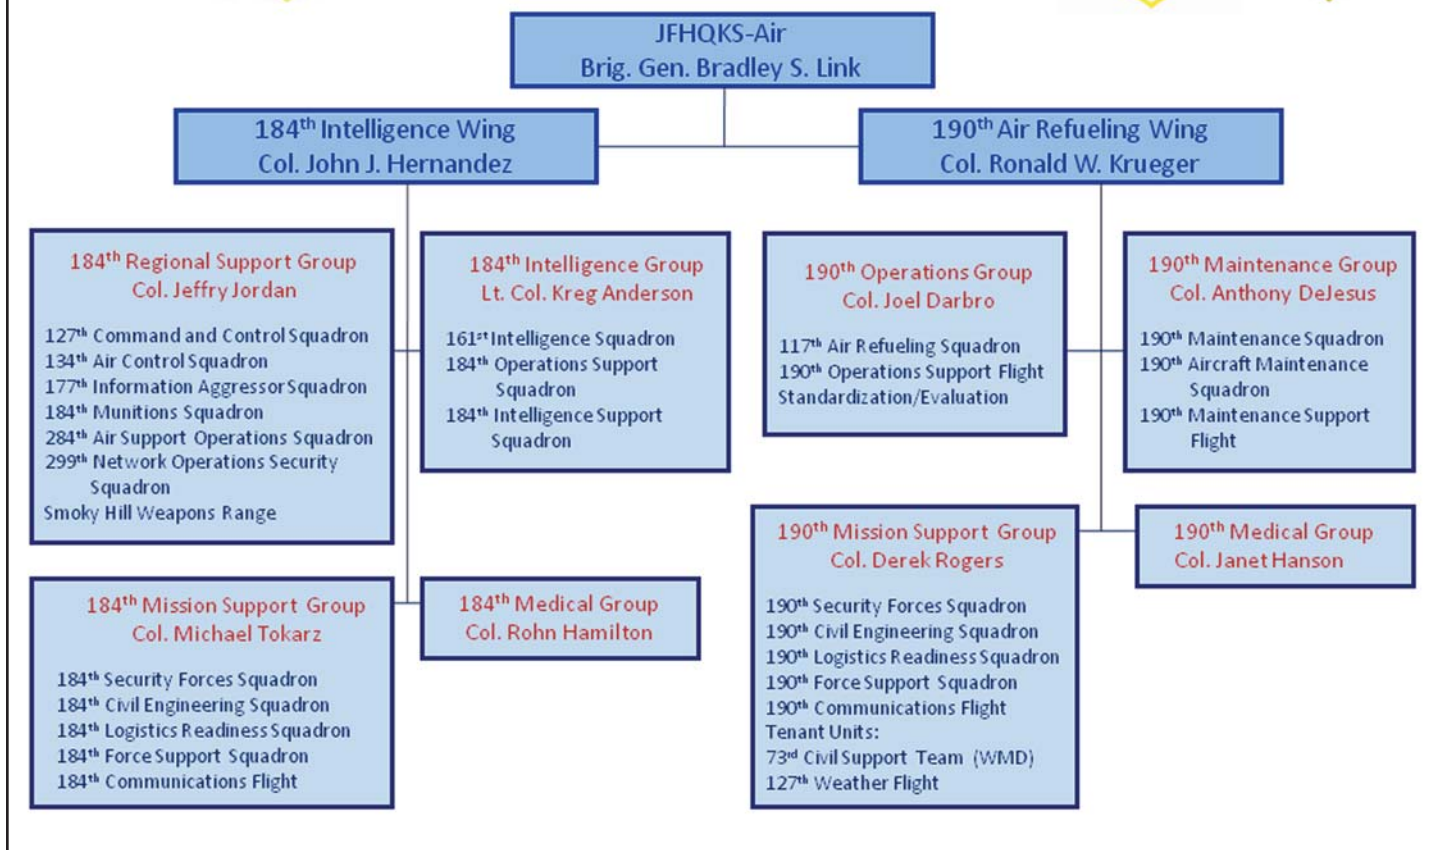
JFHQKS-Air
Brig. Gen. Bradley S. Link

184$^{th}$ Intelligence Wing
Col. John J. Hernandez

190$^{th}$ Air Refueling Wing
Col. Ronald W. Krueger

184$^{th}$ Regional Support Group
Col. Jeffry Jordan

127$^{th}$ Command and Control Squadron
134$^{th}$ Air Control Squadron
177$^{th}$ Information Aggressor Squadron
184$^{th}$ Munitions Squadron
284$^{th}$ Air Support Operations Squadron
299$^{th}$ Network Operations Security Squadron
Smoky Hill Weapons Range

184$^{th}$ Intelligence Group
Lt. Col. Kreg Anderson

161$^{st}$ Intelligence Squadron
184$^{th}$ Operations Support Squadron
184$^{th}$ Intelligence Support Squadron

190$^{th}$ Operations Group
Col. Joel Darbro

117$^{th}$ Air Refueling Squadron
190$^{th}$ Operations Support Flight
Standardization/Evaluation

190$^{th}$ Maintenance Group
Col. Anthony DeJesus

190$^{th}$ Maintenance Squadron
190$^{th}$ Aircraft Maintenance Squadron
190$^{th}$ Maintenance Support Flight

184$^{th}$ Mission Support Group
Col. Michael Tokarz

184$^{th}$ Security Forces Squadron
184$^{th}$ Civil Engineering Squadron
184$^{th}$ Logistics Readiness Squadron
184$^{th}$ Force Support Squadron
184$^{th}$ Communications Flight

184$^{th}$ Medical Group
Col. Rohn Hamilton

190$^{th}$ Mission Support Group
Col. Derek Rogers

190$^{th}$ Security Forces Squadron
190$^{th}$ Civil Engineering Squadron
190$^{th}$ Logistics Readiness Squadron
190$^{th}$ Force Support Squadron
190$^{th}$ Communications Flight
Tenant Units:
73$^{rd}$ Civil Support Team (WMD)
127$^{th}$ Weather Flight

190$^{th}$ Medical Group
Col. Janet Hanson